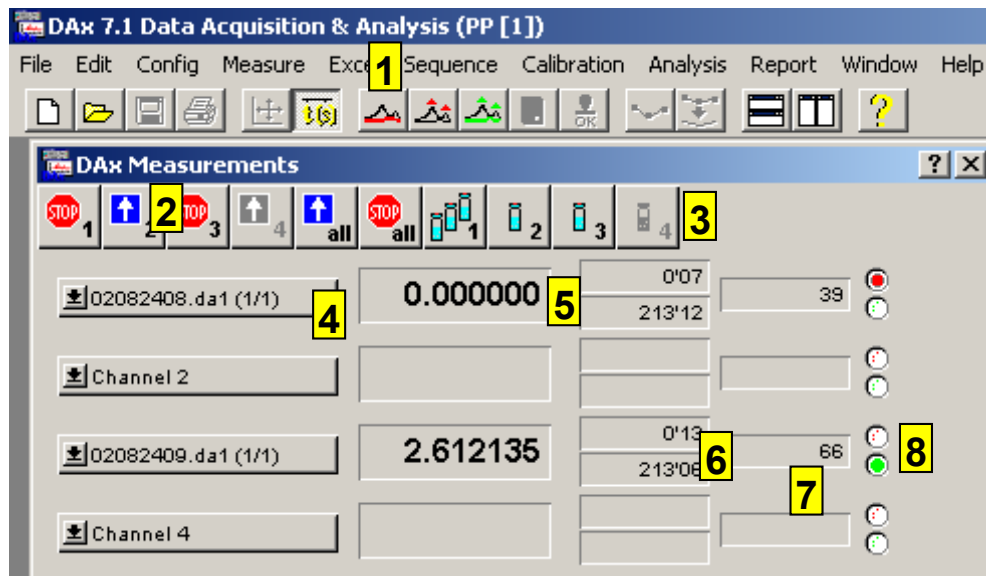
DAx 7.1 Data Acquisition & Analysis (PP [1])

File Edit Config Measure Exce 1 Sequence Calibration Analysis Report Window Help

DAx Measurements

? X

STOP 1 2 STOP 3 4 all STOP all 1 2 3 4 3

02082408.da1 (1/1) 4 0.000000 5 0'07 213'12 39

Channel 2

02082409.da1 (1/1) 2.612135 0'13 6 213'06 66 8

7

Channel 4